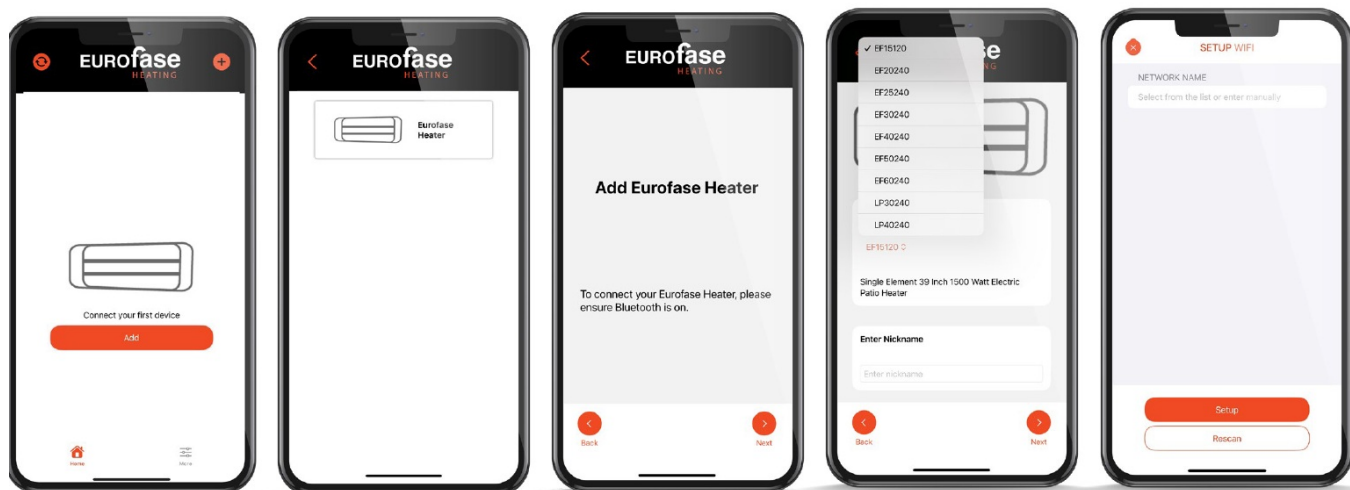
EUROfase
HEATING

Connect your first device

Add

Home

Menu

EUROfase
HEATING

Eurofase Heater

EUROfase
HEATING

Add Eurofase Heater

To connect your Eurofase Heater, please ensure Bluetooth is on.

Back

Next

✓ EF15120
EF20240
EF25240
EF30240
EF40240
EF50240
EF60240
LP30240
LP40240

se
G

EF15120

Single Element 39 Inch 1500 Watt Electric Patio Heater

Enter Nickname

Enter nickname

Back

Next

SETUP WIFI

NETWORK NAME

Select from the list or enter manually

Setup

Rescan